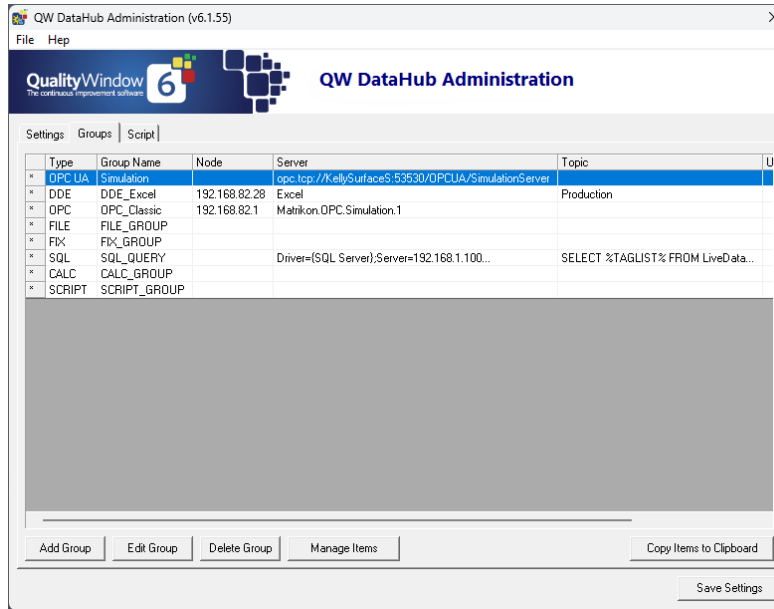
QW DataHub Administration (v6.1.55)

File Hep

QualityWindow 6
The continuous improvement software

QW DataHub Administration

Settings Groups Script

| | Type | Group Name | Node | Server | Topic | U |
|---|---|---|---|---|---|---|
| * | OPC UA | Simulation | | opc.tcp://KellySurfaceS:53530/OPCUA/SimulationServer | | |
| * | DDE | DDE_Excel | 192.168.82.28 | Excel | Production | |
| * | OPC | OPC_Classic | 192.168.82.1 | Matrikon.OPC.Simulation.1 | | |
| * | FILE | FILE_GROUP | | | | |
| * | FIX | FIX_GROUP | | | | |
| * | SQL | SQL_QUERY | | Driver={SQL Server};Server=192.168.1.100... | SELECT %TAGLIST% FROM LiveData... | |
| * | CALC | CALC_GROUP | | | | |
| * | SCRIPT | SCRIPT_GROUP | | | | |

Add Group Edit Group Delete Group Manage Items Copy Items to Clipboard

Save Settings